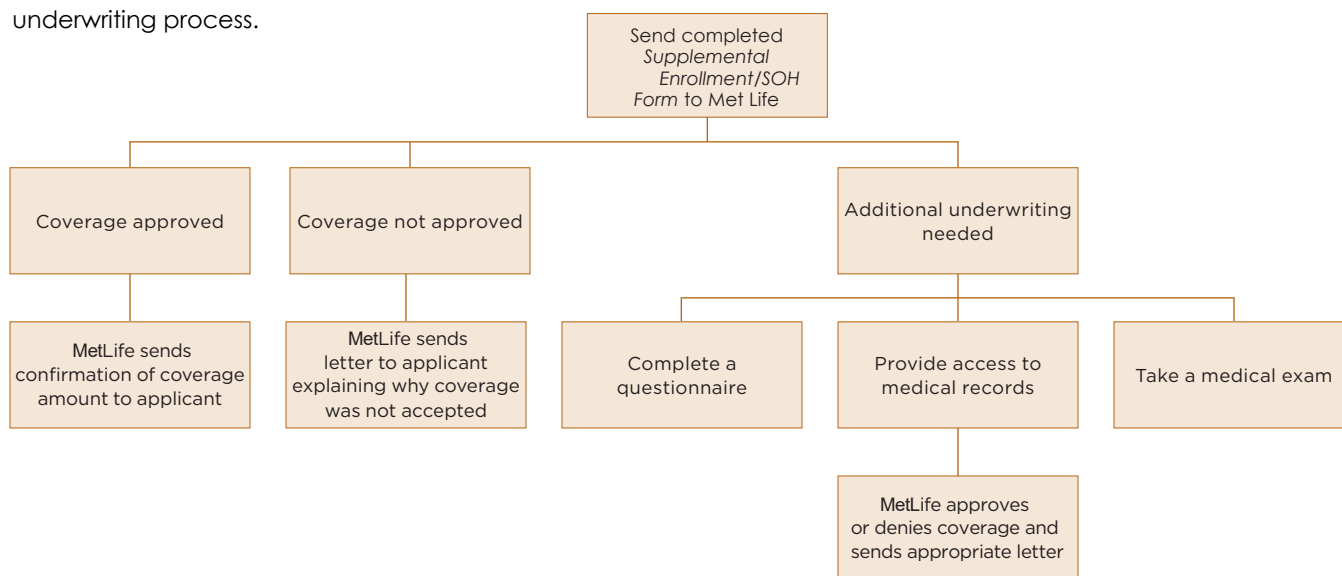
underwriting process.

Send completed Supplemental Enrollment/SOH Form to Met Life

Coverage approved

MetLife sends confirmation of coverage amount to applicant

Coverage not approved

MetLife sends letter to applicant explaining why coverage was not accepted

Additional underwriting needed

Complete a questionnaire

Provide access to medical records

MetLife approves or denies coverage and sends appropriate letter

Take a medical exam